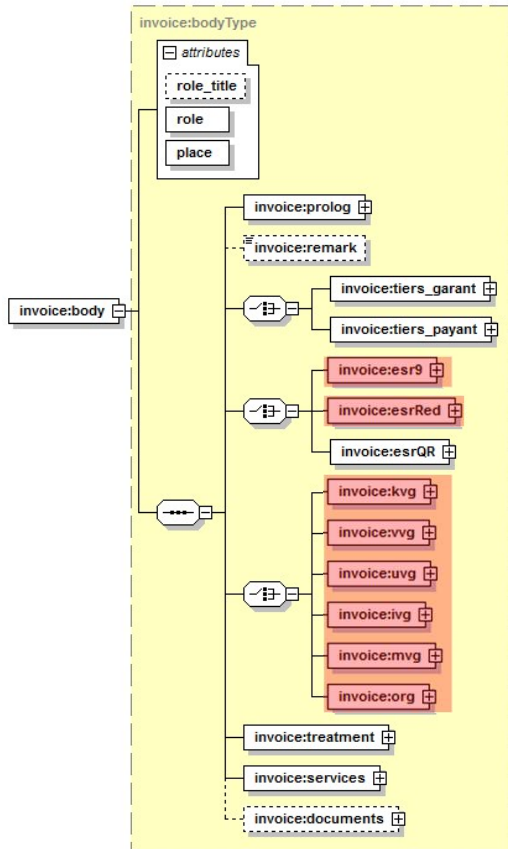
invoice:bodyType

attributes

role_title

role

place

invoice:body

invoice:prolog

invoice:remark

invoice:tiers_garant

invoice:tiers_payant

invoice:esr9

invoice:esrRed

invoice:esrQR

invoice:kvg

invoice:vvg

invoice:uvg

invoice:ivg

invoice:mvg

invoice:org

invoice:treatment

invoice:services

invoice:documents